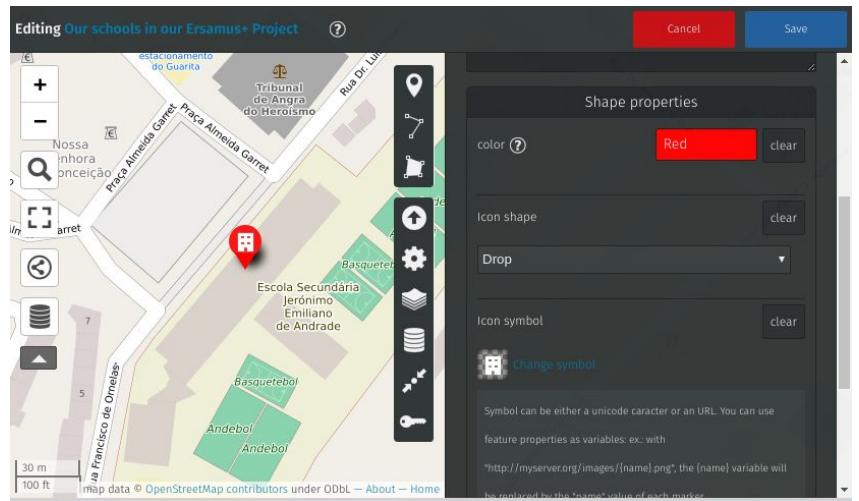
Editing Our schools in our Ersamus+ Project ?

Cancel Save

estacionamento do Guarita

Tribunal de Angra do Heroísmo

Rua Dr. Lu

Praça Almeida Garret

Praça Almeida Garret

Nossa enhora onceição

arret

Basquetebol

Escola Secundária Jerónimo Emiliano de Andrade

7

5

Basquetebol

Andebol

Andebol

Rua Francisco de Ornelas

30 m

100 ft

map data © OpenStreetMap contributors under ODbL — About — Home

Shape properties

color ?

Red

clear

Icon shape

clear

Drop

Icon symbol

clear

Change symbol

Symbol can be either a unicode caracter or an URL. You can use feature properties as variables: ex.: with "http://myserver.org/images/{name}.png", the {name} variable will be replaced by the "name" value of each marker.